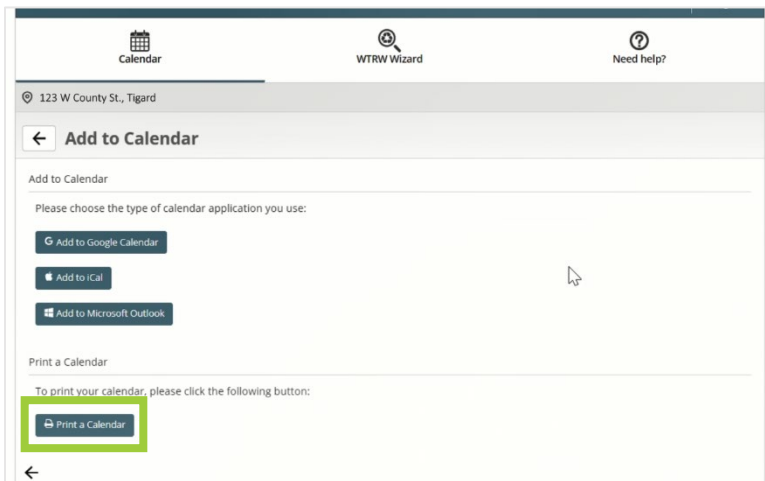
Calendar

WTRW Wizard

Need help?

123 W County St., Tigard

Add to Calendar

Add to Calendar

Please choose the type of calendar application you use:

Add to Google Calendar

Add to iCal

Add to Microsoft Outlook

Print a Calendar

To print your calendar, please click the following button:

Print a Calendar